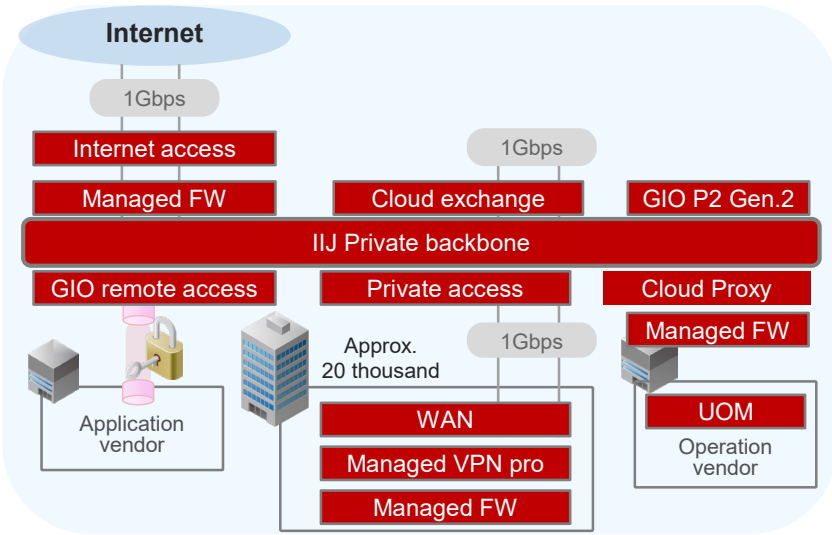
Internet

1Gbps

Internet access

Managed FW

1Gbps

Cloud exchange

GIO P2 Gen.2

IIJ Private backbone

GIO remote access

Private access

Cloud Proxy

Managed FW

Approx.
20 thousand

1Gbps

Application vendor

WAN

Managed VPN pro

Managed FW

UOM

Operation vendor